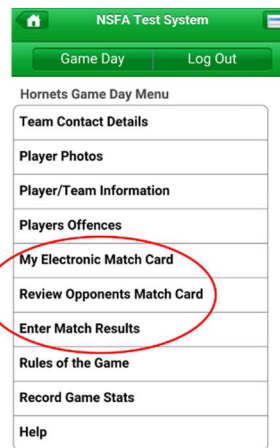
NSFA Test System

Game Day

Log Out

Hornets Game Day Menu

Team Contact Details

Player Photos

Player/Team Information

Players Offences

My Electronic Match Card

Review Opponents Match Card

Enter Match Results

Rules of the Game

Record Game Stats

Help